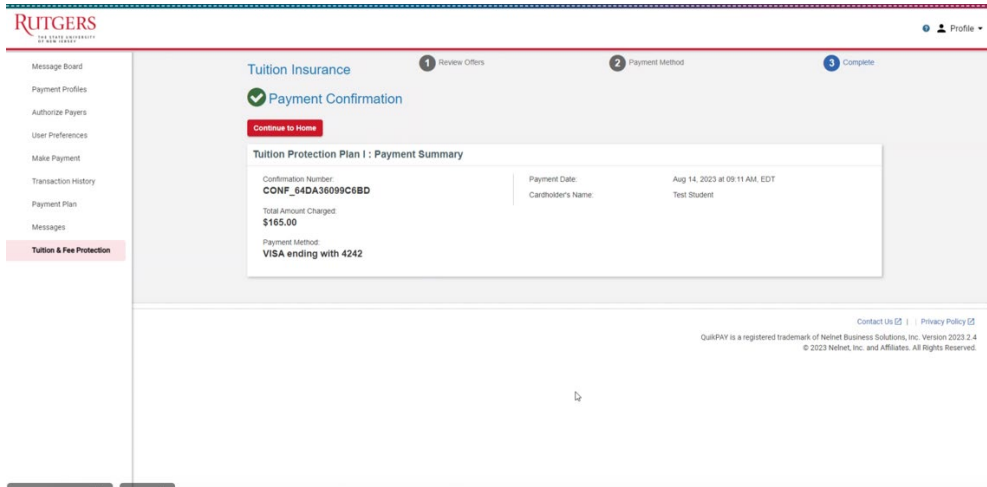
RUTGERS
THE STATE UNIVERSITY OF NEW JERSEY

Profile

Message Board
Payment Profiles
Authorize Payers
User Preferences
Make Payment
Transaction History
Payment Plan
Messages
Tuition & Fee Protection

Tuition Insurance

1 Review Offers
2 Payment Method
3 Complete

Payment Confirmation

Continue to Home

Tuition Protection Plan I : Payment Summary

Confirmation Number:
CONF_64DA36099C6BD

Total Amount Charged:
$165.00

Payment Method:
VISA ending with 4242

Payment Date: Aug 14, 2023 at 09:11 AM, EDT
Cardholder's Name: Test Student

Contact Us | Privacy Policy

QuikPAY is a registered trademark of Nelnet Business Solutions, Inc. Version 2023.2.4
© 2023 Nelnet, Inc. and Affiliates. All Rights Reserved.